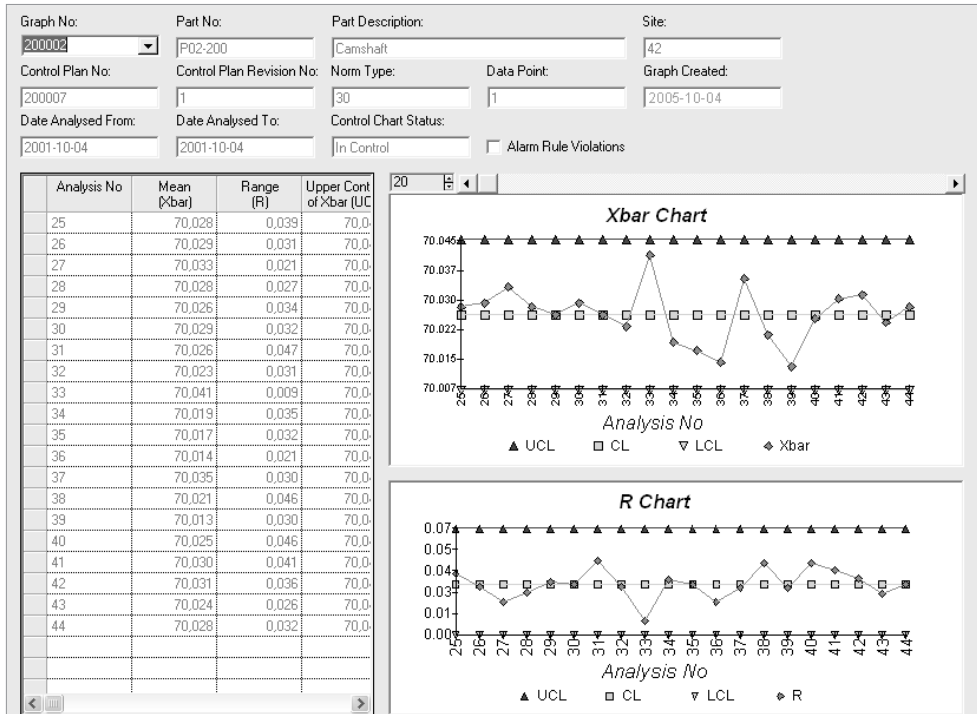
Graph No: 200002
Part No: P02-200
Part Description: Camshaft
Site: 42

Control Plan No: 200007
Control Plan Revision No: 1
Norm Type: 30
Data Point: 1
Graph Created: 2005-10-04

Date Analysed From: 2001-10-04
Date Analysed To: 2001-10-04
Control Chart Status: In Control
Alarm Rule Violations

| Analysis No | Mean (Xbar) | Range (R) | Upper Cont of Xbar (UC |
|---|---|---|---|
| 25 | 70,028 | 0,039 | 70,0 |
| 26 | 70,029 | 0,031 | 70,0 |
| 27 | 70,033 | 0,021 | 70,0 |
| 28 | 70,028 | 0,027 | 70,0 |
| 29 | 70,026 | 0,034 | 70,0 |
| 30 | 70,029 | 0,032 | 70,0 |
| 31 | 70,026 | 0,047 | 70,0 |
| 32 | 70,023 | 0,031 | 70,0 |
| 33 | 70,041 | 0,009 | 70,0 |
| 34 | 70,019 | 0,035 | 70,0 |
| 35 | 70,017 | 0,032 | 70,0 |
| 36 | 70,014 | 0,021 | 70,0 |
| 37 | 70,035 | 0,030 | 70,0 |
| 38 | 70,021 | 0,046 | 70,0 |
| 39 | 70,013 | 0,030 | 70,0 |
| 40 | 70,025 | 0,046 | 70,0 |
| 41 | 70,030 | 0,041 | 70,0 |
| 42 | 70,031 | 0,036 | 70,0 |
| 43 | 70,024 | 0,026 | 70,0 |
| 44 | 70,028 | 0,032 | 70,0 |

20

Xbar Chart
70.045
70.037
70.030
70.022
70.015
70.007
25 26 27 28 29 30 31 32 33 34 35 36 37 38 39 40 41 42 43 44
Analysis No
▲ UCL □ CL ▽ LCL ◆ Xbar

R Chart
0.07
0.05
0.04
0.03
0.01
0.00
25 26 27 28 29 30 31 32 33 34 35 36 37 38 39 40 41 42 43 44
Analysis No
▲ UCL □ CL ▽ LCL ◆ R